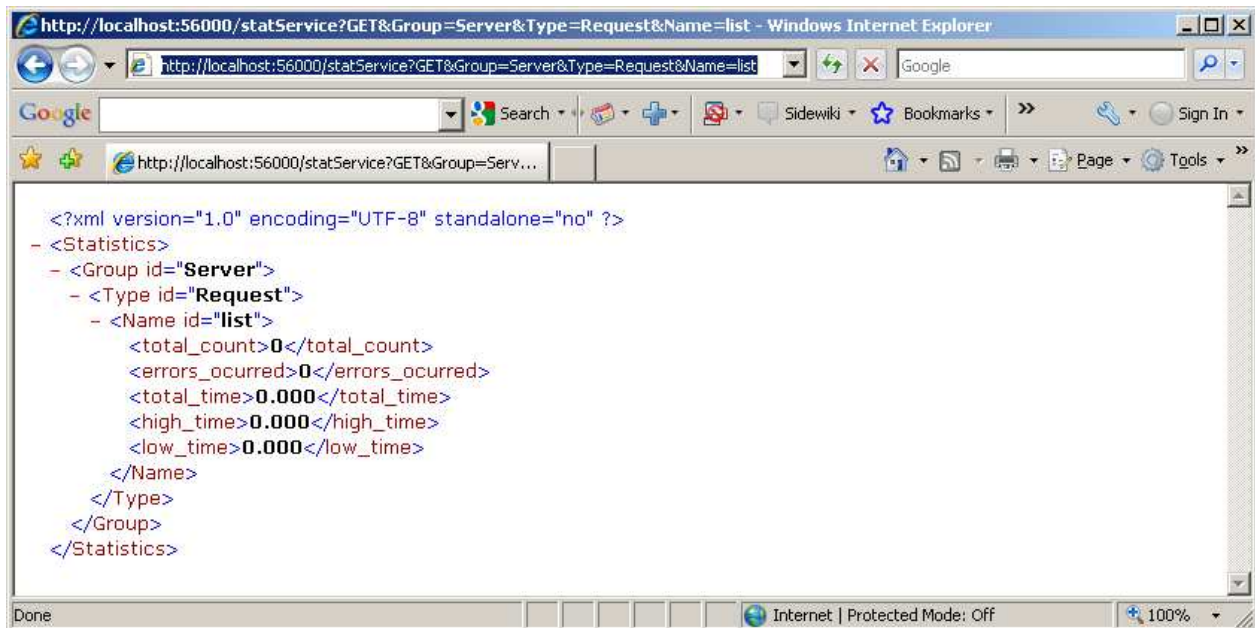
http://localhost:56000/statService?GET&Group=Server&Type=Request&Name=list - Windows Internet Explorer

http://localhost:56000/statService?GET&Group=Server&Type=Request&Name=list

Google

Google

Search

Sidewiki

Bookmarks

»

Sign In

http://localhost:56000/statService?GET&Group=Serv...

Page

Tools

<?xml version="1.0" encoding="UTF-8" standalone="no" ?>
- <Statistics>
- <Group id="Server">
- <Type id="Request">
- <Name id="list">
<total_count>0</total_count>
<errors_ocurred>0</errors_ocurred>
<total_time>0.000</total_time>
<high_time>0.000</high_time>
<low_time>0.000</low_time>
</Name>
</Type>
</Group>
</Statistics>

Done

Internet | Protected Mode: Off

100%